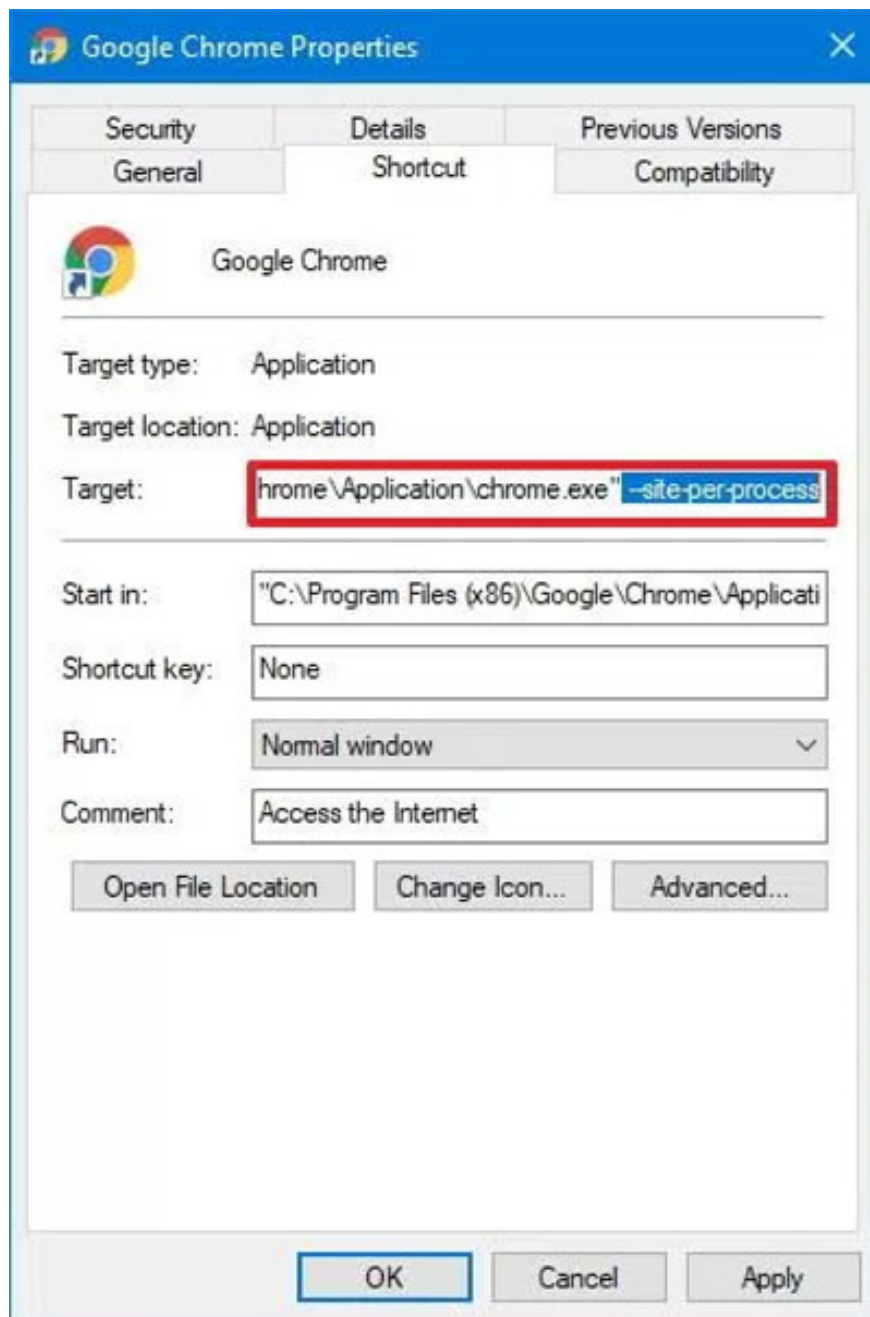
Google Chrome Properties

Security
Details
Previous Versions
General
Shortcut
Compatibility

Google Chrome

Target type: Application

Target location: Application

Target: hrome\Application\chrome.exe" --site-per-process

Start in: "C:\Program Files (x86)\Google\Chrome\Applicati

Shortcut key: None

Run: Normal window

Comment: Access the Internet

Open File Location
Change Icon...
Advanced...

OK
Cancel
Apply